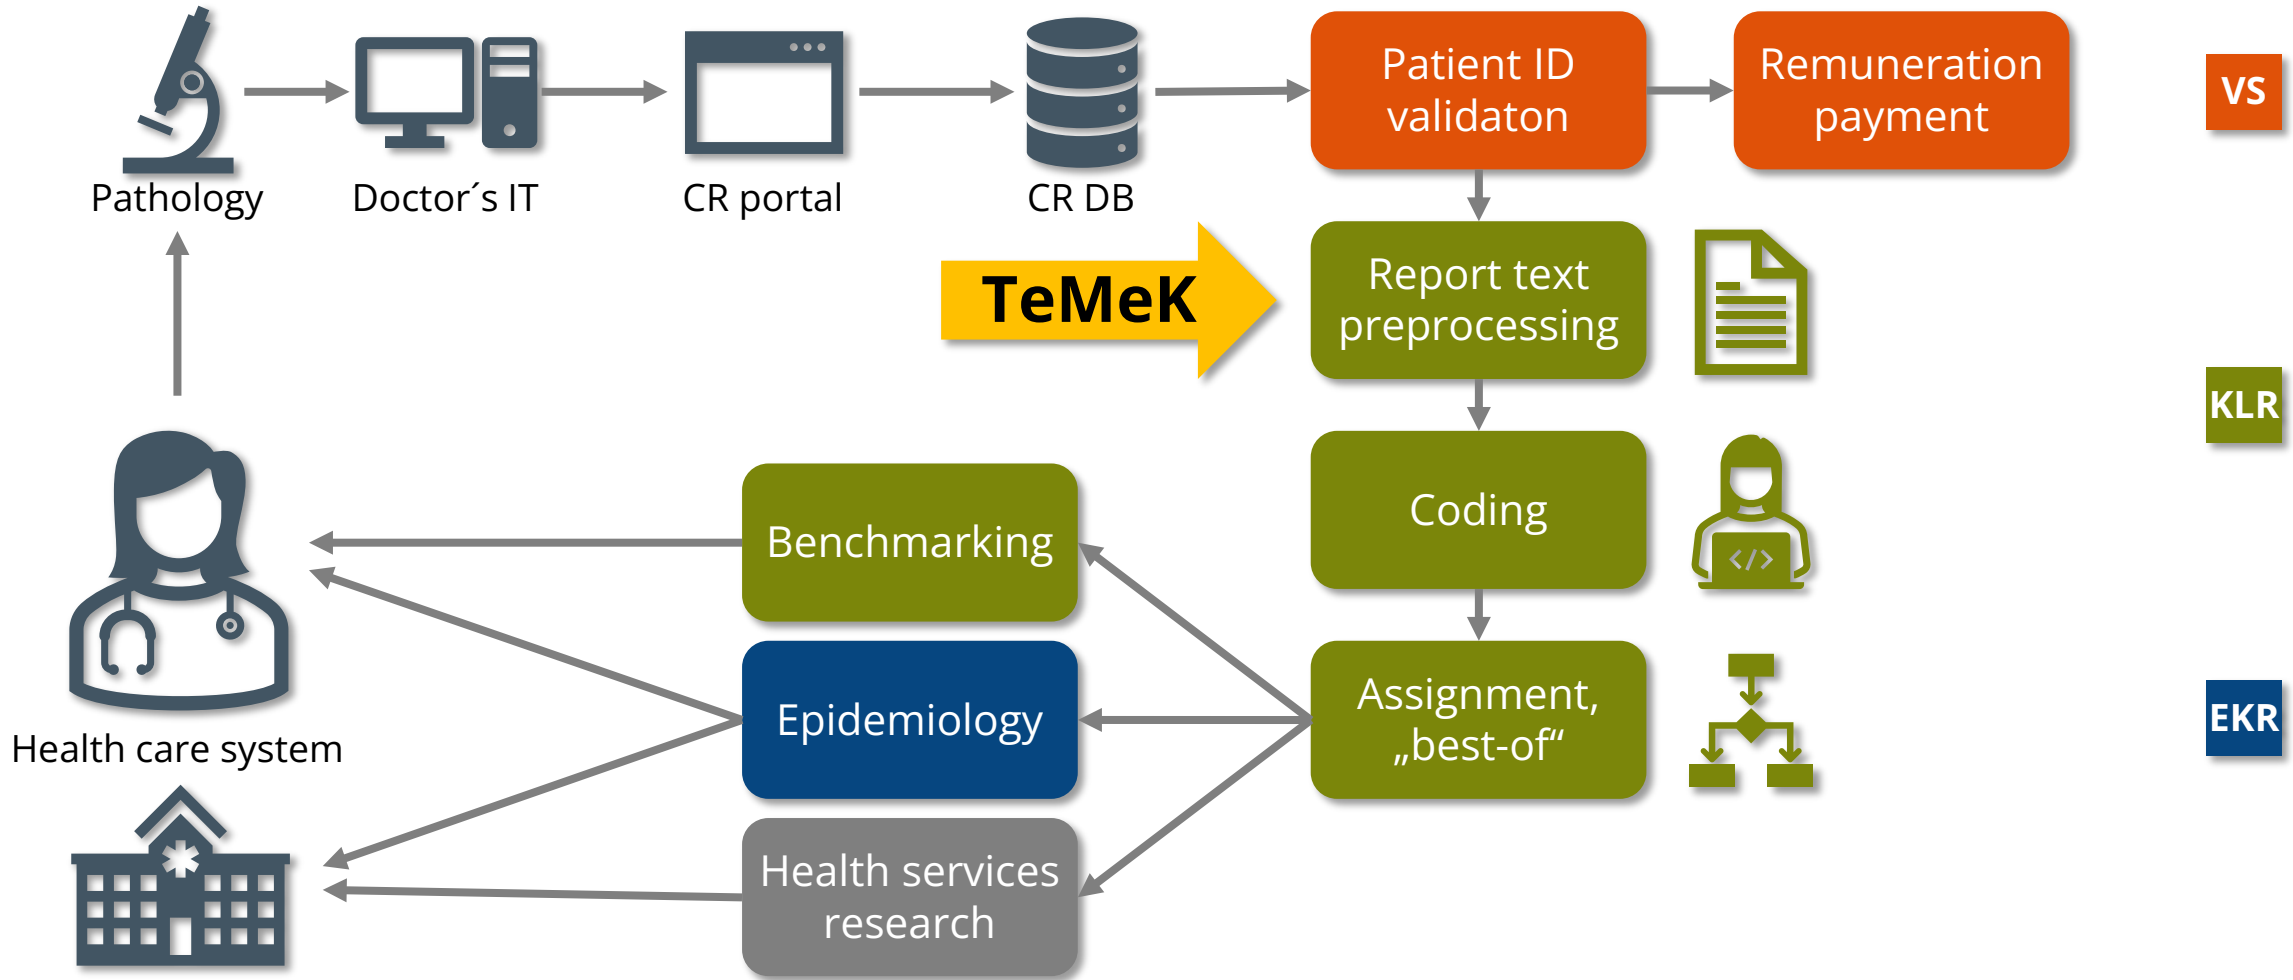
Pathology

Doctor´s IT

CR portal

CR DB

Patient ID validaton

Remuneration payment

VS

TeMeK

Report text preprocessing

KLR

Coding

Health care system

Benchmarking

Epidemiology

Assignment, „best-of“

EKR

Health services research